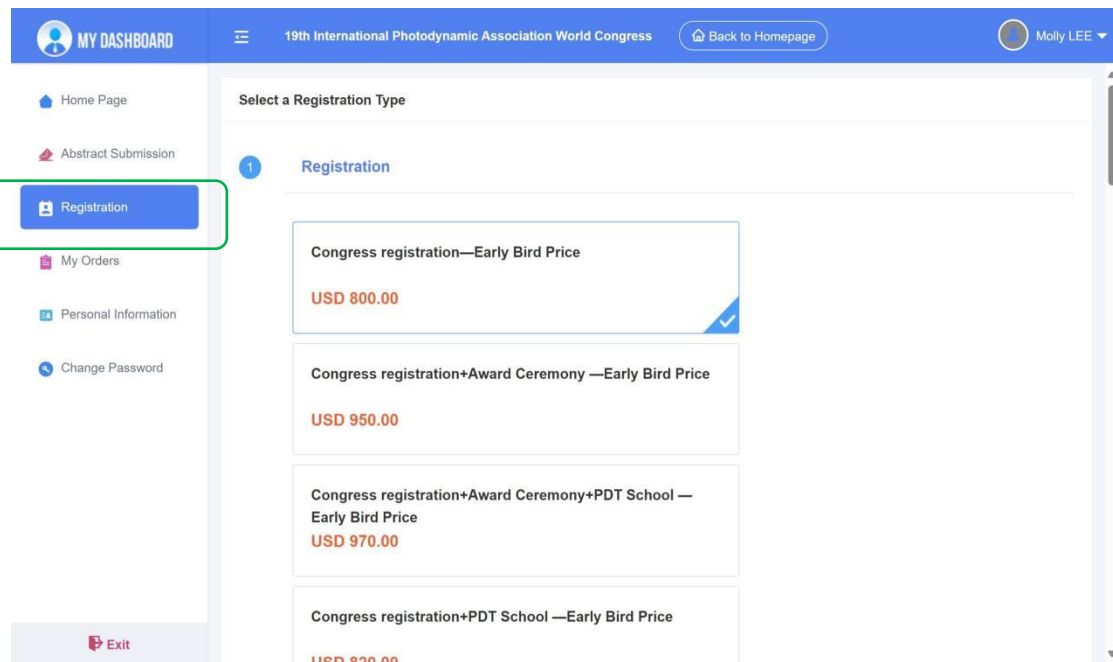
MY DASHBOARD

19th International Photodynamic Association World Congress

Back to Homepage

Molly LEE

Home Page

Abstract Submission

Registration

My Orders

Personal Information

Change Password

Exit

Select a Registration Type

1

Registration

Congress registration—Early Bird Price

USD 800.00

Congress registration+Award Ceremony —Early Bird Price

USD 950.00

Congress registration+Award Ceremony+PDT School —Early Bird Price

USD 970.00

Congress registration+PDT School —Early Bird Price

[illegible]